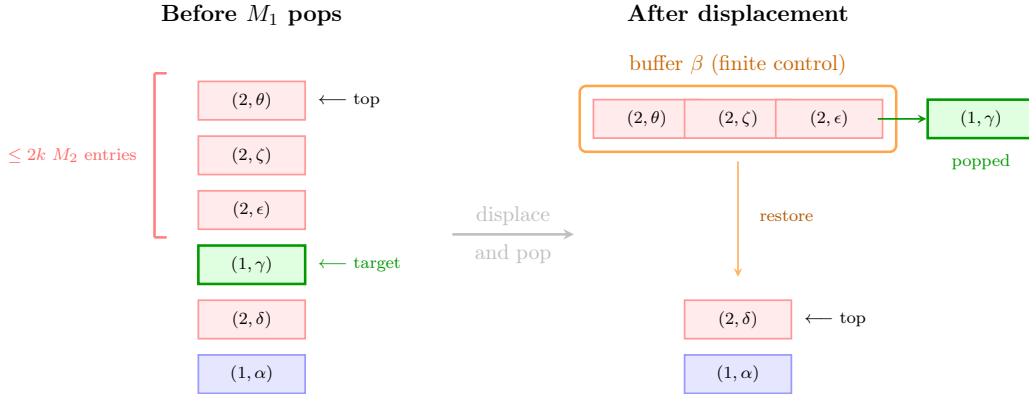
Before $M_1$ pops

$\leq 2k$ $M_2$ entries

$(2, \theta)$ $\longleftarrow$ top

$(2, \zeta)$

$(2, \epsilon)$

$(1, \gamma)$ $\longleftarrow$ target

$(2, \delta)$

$(1, \alpha)$

displace

and pop

After displacement

buffer $\beta$ (finite control)

$(2, \theta)$ $(2, \zeta)$ $(2, \epsilon)$

$(1, \gamma)$

popped

restore

$(2, \delta)$ $\longleftarrow$ top

$(1, \alpha)$